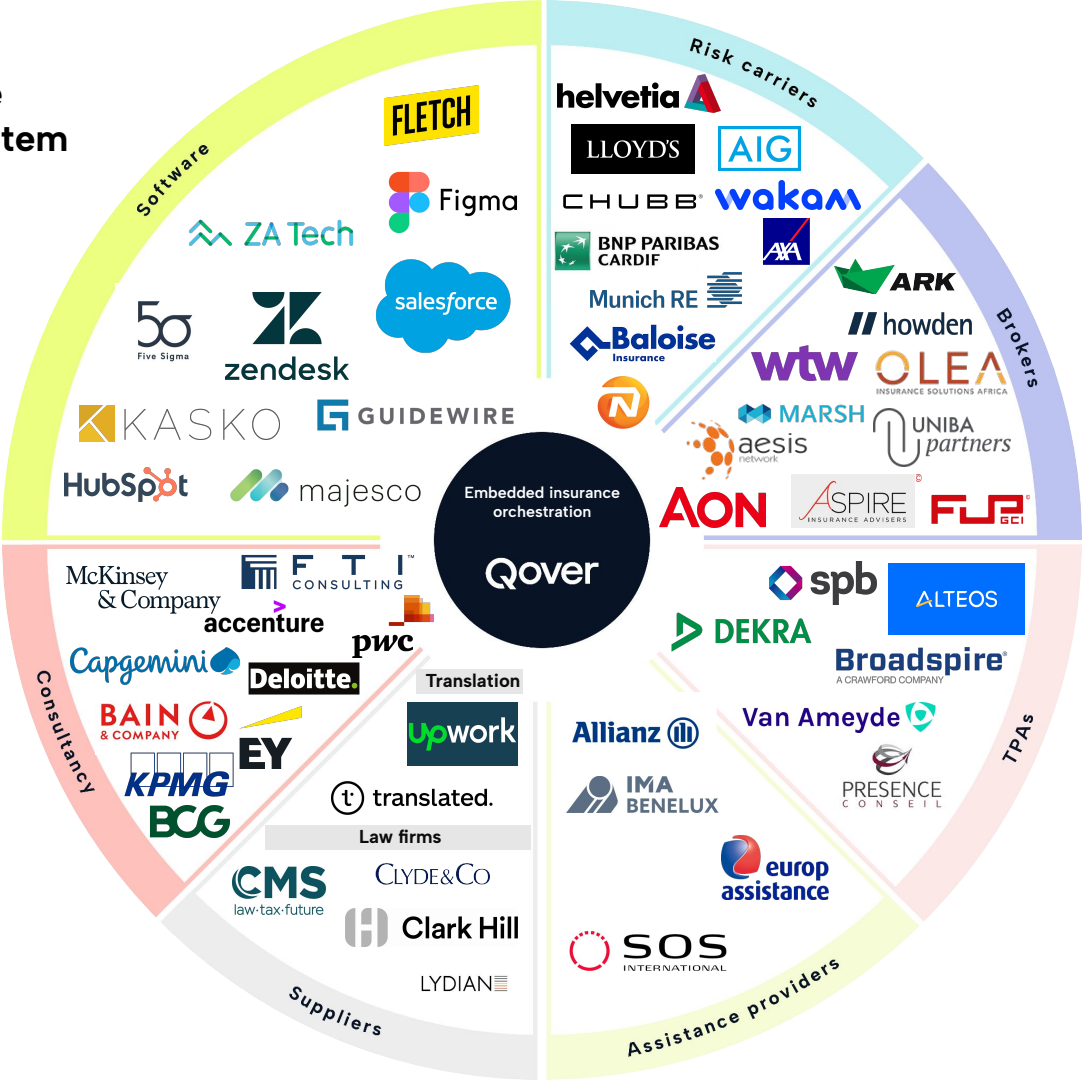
e
tem

Software
FLETCH
Figma
ZA Tech
salesforce
5σ Five Sigma
zendesk
KASKO
GUIDEWIRE
HubSpot
majesco

Risk carriers
helvetia
LLOYD'S
AIG
CHUBB
wakam
BNP PARIBAS CARDIF
AXA
Munich RE
Baloise Insurance

Brokers
ARK
howden
wtw
OLEA INSURANCE SOLUTIONS AFRICA
MARSH
aesis network
UNIBA partners
AON
ASPIRE INSURANCE ADVISERS
FUP GCI

Embedded insurance orchestration
Qover

Consultancy
McKinsey & Company
FTI CONSULTING
accenture
pwc
Capgemini
Deloitte.
BAIN & COMPANY
EY
KPMG
BCG

Suppliers
Translation
upwork
translated.
Law firms
CMS law·tax·future
CLYDE&CO
Clark Hill
LYDIAN

TPAs
spb
ALTEOS
DEKRA
Broadspire A CRAWFORD COMPANY
Van Ameyde
PRESENCE CONSEIL

Assistance providers
Allianz
IMA BENELUX
europ assistance
SOS INTERNATIONAL